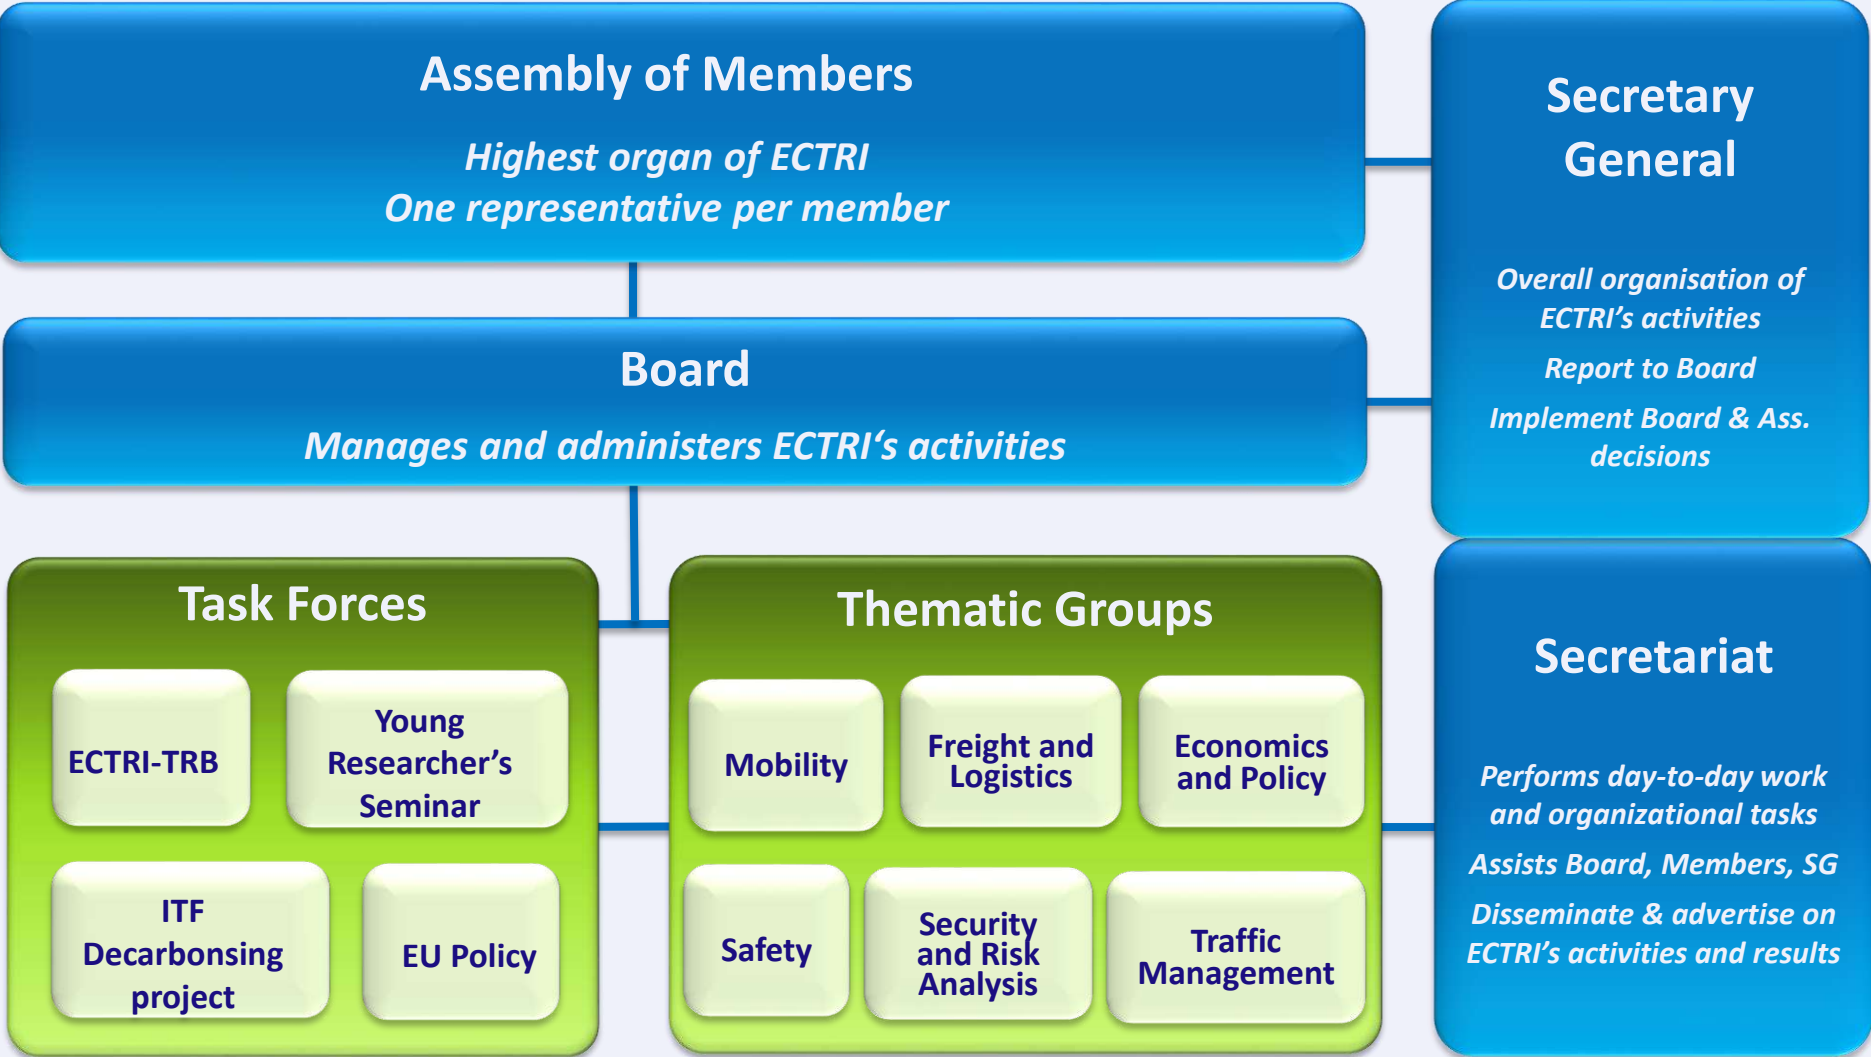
Assembly of Members

Highest organ of ECTRI
One representative per member

Secretary General

Overall organisation of ECTRI's activities

Report to Board

Implement Board & Ass. decisions

Board

Manages and administers ECTRI's activities

Task Forces

ECTRI-TRB

Young Researcher's Seminar

ITF Decarbonsing project

EU Policy

Thematic Groups

Mobility

Freight and Logistics

Economics and Policy

Safety

Security and Risk Analysis

Traffic Management

Secretariat

Performs day-to-day work and organizational tasks

Assists Board, Members, SG

Disseminate & advertise on ECTRI's activities and results